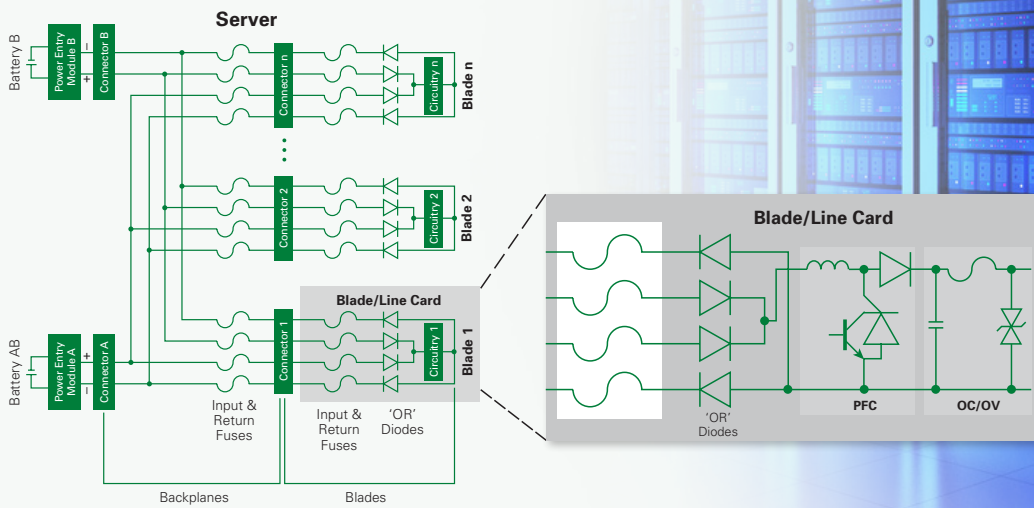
Server

Battery B

Power Entry Module B

Connector B

Connector n

Circuitry n

Blade n

Connector 2

Circuitry 2

Blade 2

Blade/Line Card

Connector 1

Circuitry 1

Blade 1

Battery AB

Power Entry Module A

Connector A

Input & Return Fuses

Input & Return Fuses

'OR' Diodes

Backplanes

Blades

Blade/Line Card

'OR' Diodes

PFC

OC/OV